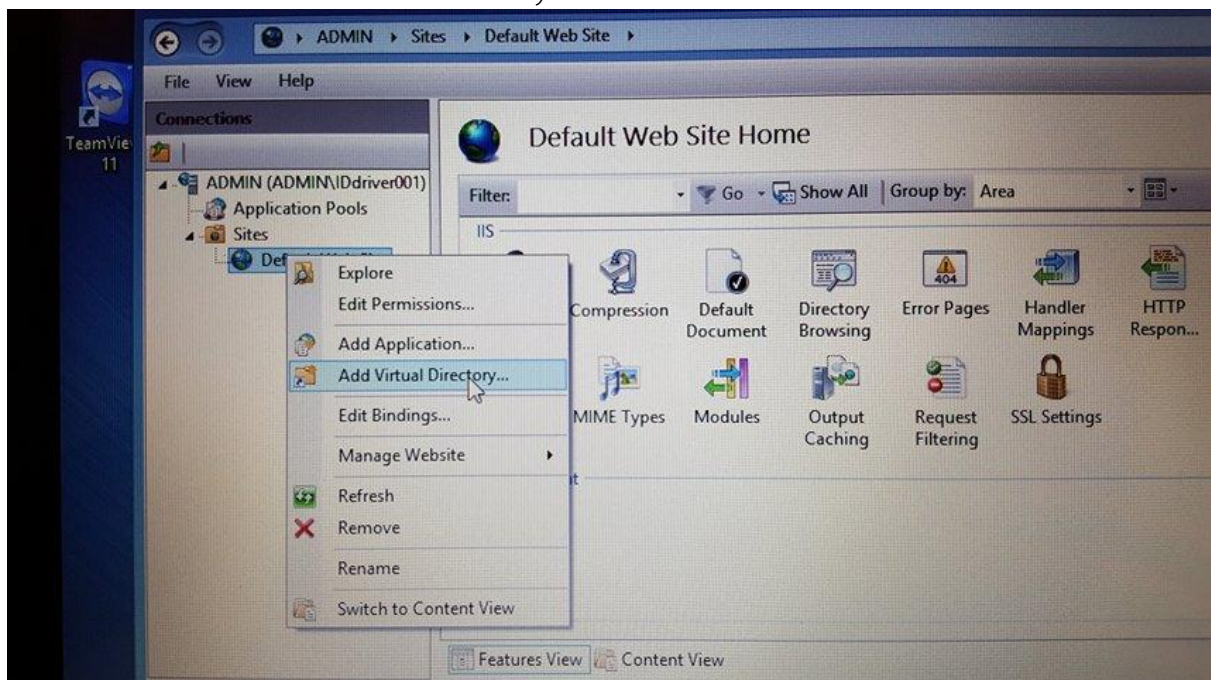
ADMIN › Sites › Default Web Site ›

File View Help

TeamVie 11

Connections

ADMIN (ADMIN\IDdriver001)
Application Pools
Sites
Def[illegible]

Explore
Edit Permissions...
Add Application...
Add Virtual Directory...
Edit Bindings...
Manage Website
Refresh
Remove
Rename
Switch to Content View

Default Web Site Home

Filter: Go Show All Group by: Area

IIS

Compression
Default Document
Directory Browsing
Error Pages
Handler Mappings
HTTP Respon...
MIME Types
Modules
Output Caching
Request Filtering
SSL Settings

Features View Content View